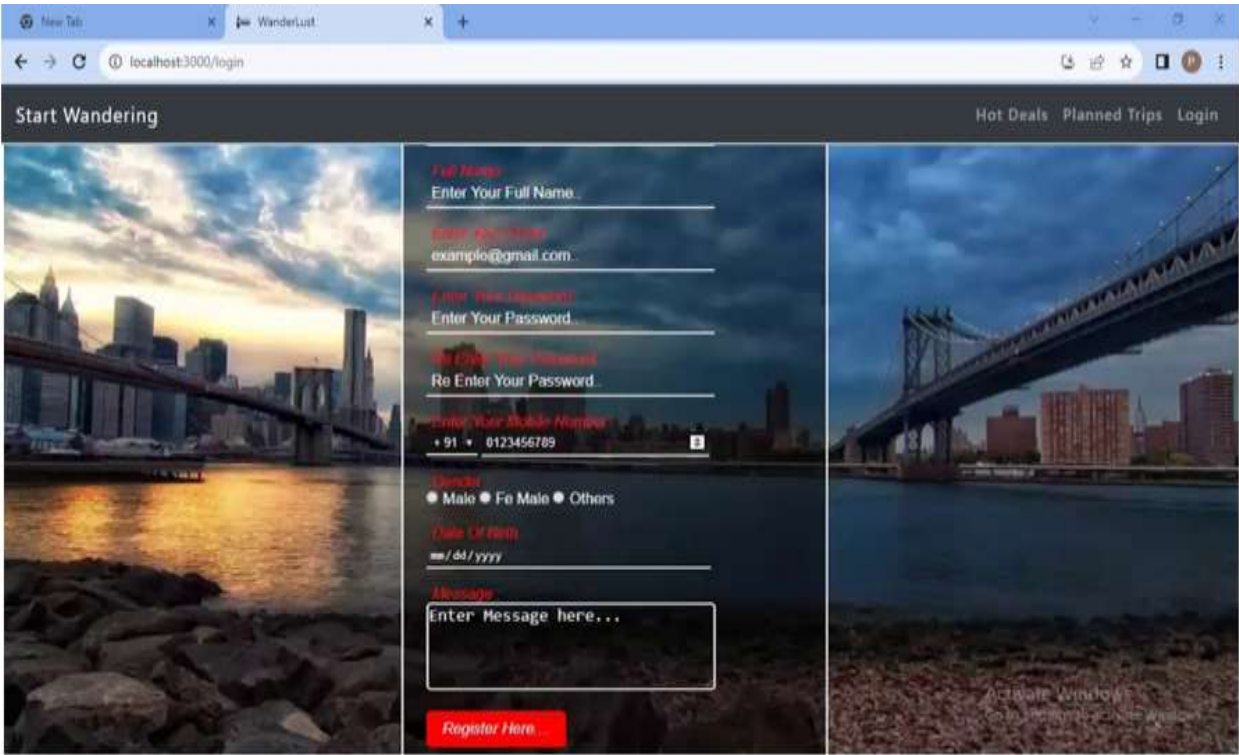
New Tab
WanderLust
+
localhost:3000/login

Start Wandering
Hot Deals Planned Trips Login

Full Name
Enter Your Full Name..
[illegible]
example@gmail.com..
Enter Your Password
Enter Your Password..
Re Enter Your Password
Re Enter Your Password..
Enter Your Mobile Number
+91 0123456789
Gender
Male Fe Male Others
Date Of Birth
mm/dd/yyyy
Message
Enter Message here...
Register Here...

Activate Windows
Go to Settings to activate Windows.